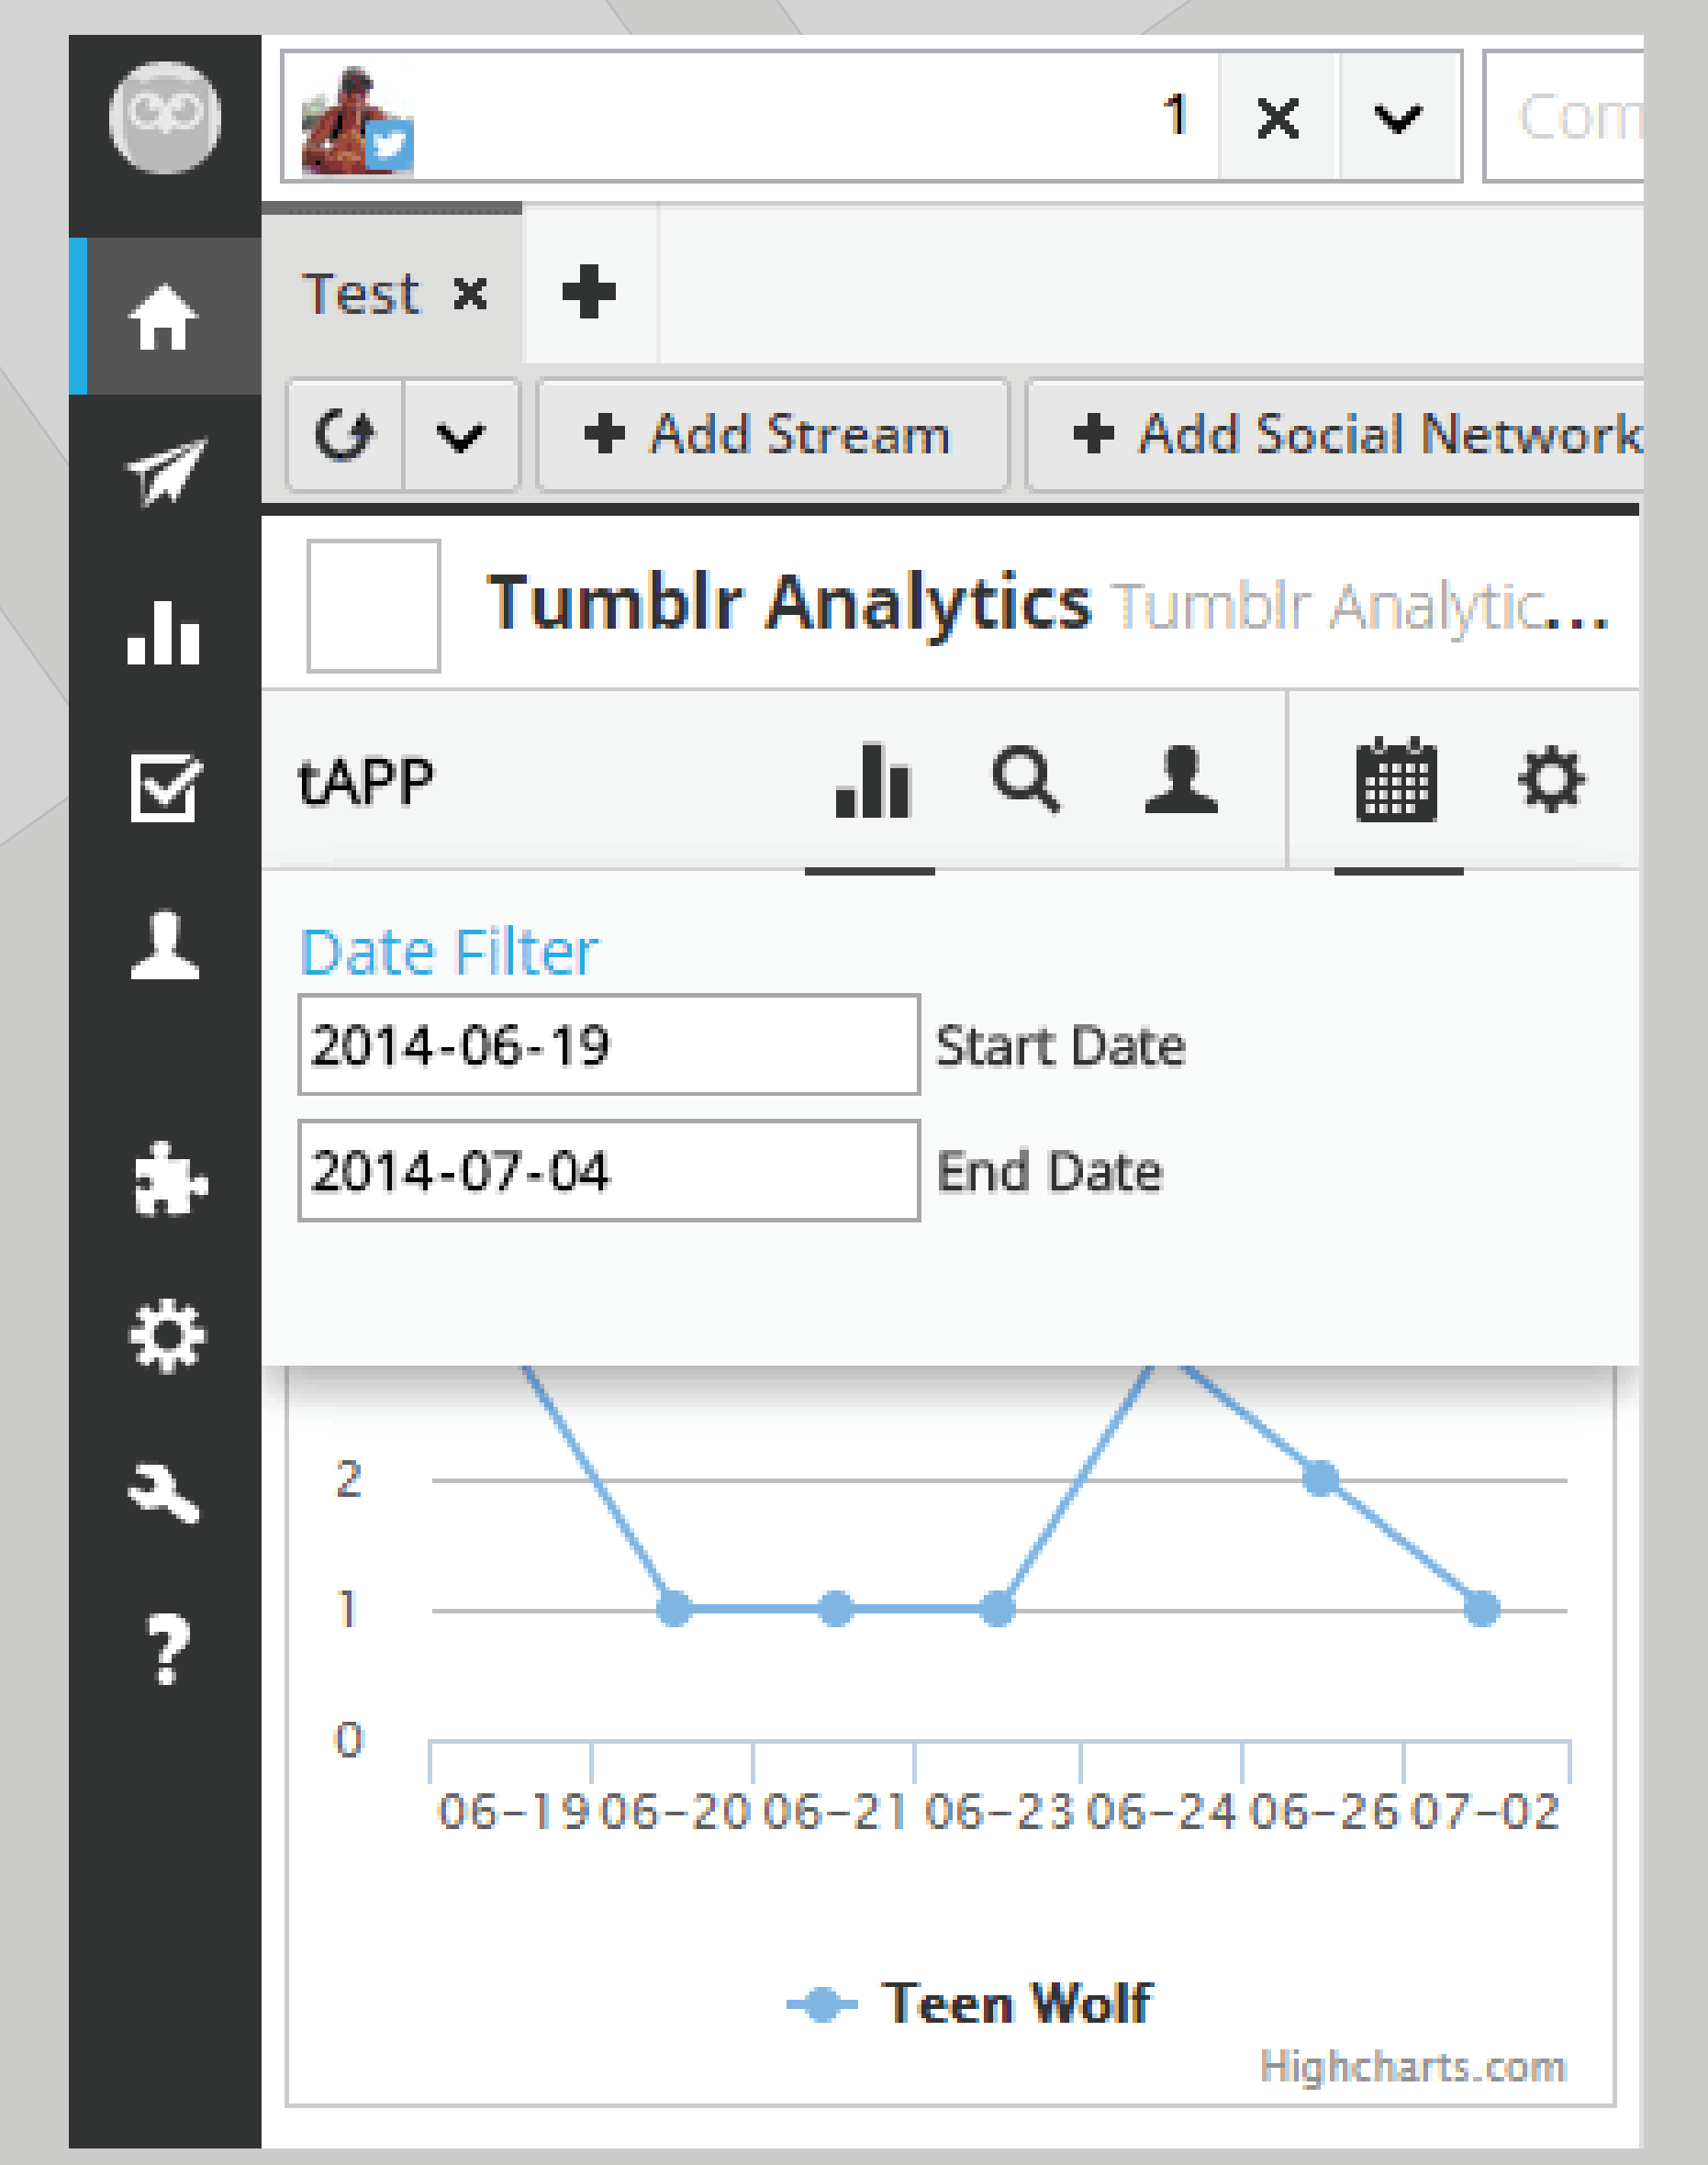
1 × 

Com

Test ×

+

+ Add Stream

+ Add Social Network

Tumblr Analytics Tumblr Analytic...

tAPP

Date Filter

2014-06-19 Start Date

2014-07-04 End Date

2

1

0

06-19 06-20 06-21 06-23 06-24 06-26 07-02

Teen Wolf

Highcharts.com